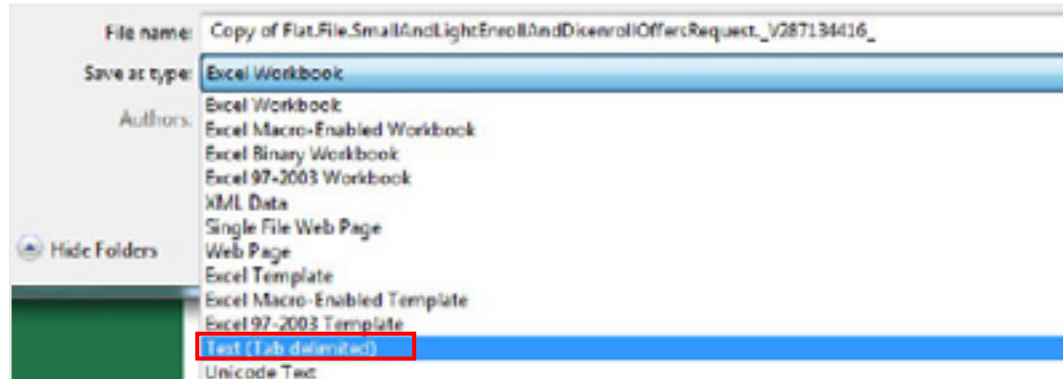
File name: Copy of Flat.File.SmallAndLightEnrollAndDisenrollOffersRequest._V287134416_

Save as type: Excel Workbook

Authors:

Excel Workbook
Excel Macro-Enabled Workbook
Excel Binary Workbook
Excel 97-2003 Workbook
XML Data
Single File Web Page
Web Page
Excel Template
Excel Macro-Enabled Template
Excel 97-2003 Template
Text (Tab delimited)
Unicode Text

Hide Folders